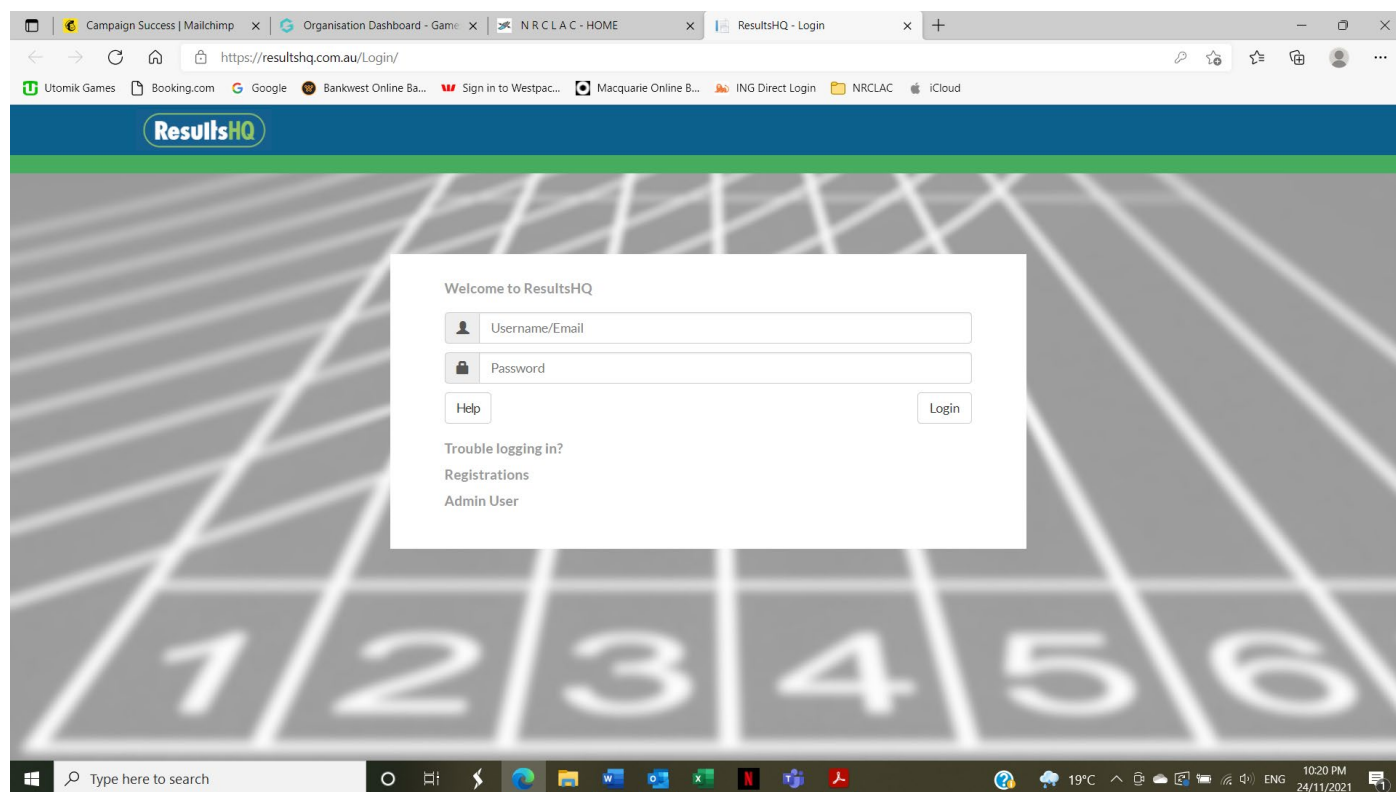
Campaign Success | Mailchimp
Organisation Dashboard - Game
N R C L A C - HOME
ResultsHQ - Login

https://resultshq.com.au/Login/

Utomik Games Booking.com Google Bankwest Online Ba... Sign in to Westpac... Macquarie Online B... ING Direct Login NRCLAC iCloud

ResultsHQ

Welcome to ResultsHQ

Username/Email

Password

Help

Login

Trouble logging in?

Registrations

Admin User

1 2 3 4 5 6

Type here to search

19°C ENG 10:20 PM 24/11/2021